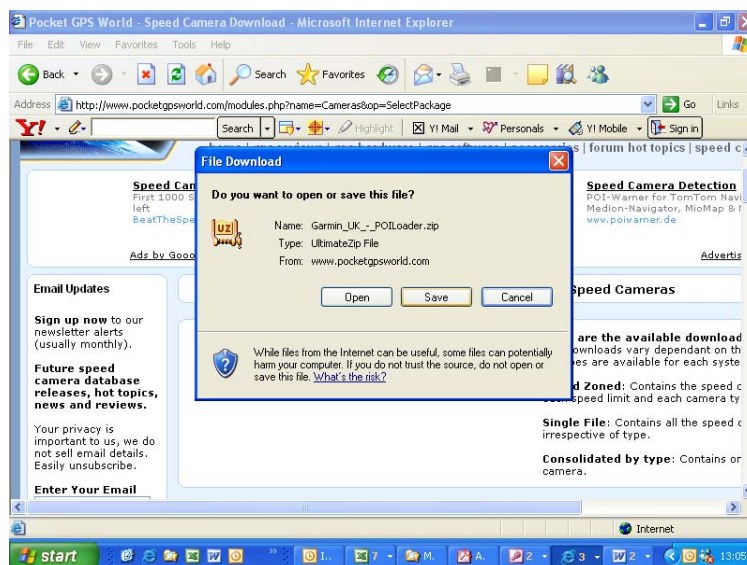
Pocket GPS World - Speed Camera Download - Microsoft Internet Explorer

File Edit View Favorites Tools Help

Back Search Favorites

Address http://www.pocketgpsworld.com/modules.php?name=Cameras&op=SelectPackage Go Links

Y! Search Highlight Y! Mail Personals Y! Mobile Sign in

s | forum hot topics | speed c

Speed Cam
First 1000 S
left
BeatTheSpe

Ads by Goo

Speed Camera Detection
POI-Warner for TomTom Navi
Medion-Navigator, MioMap & I
www.poiwarner.de

Advertis

Email Updates

Sign up now to our newsletter alerts (usually monthly).

Future speed camera database releases, hot topics, news and reviews.

Your privacy is important to us, we do not sell email details. Easily unsubscribe.

Enter Your Email

Speed Cameras

are the available download
ownloads vary dependant on th
es are available for each syste

d Zoned: Contains the speed c
speed limit and each camera ty

Single File: Contains all the speed c irrespective of type.

Consolidated by type: Contains or camera.

File Download

Do you want to open or save this file?

Name: Garmin_UK_-_POILoader.zip
Type: UltimateZip File
From: www.pocketgpsworld.com

Open Save Cancel

While files from the Internet can be useful, some files can potentially harm your computer. If you do not trust the source, do not open or save this file. What's the risk?

Internet

start I.. 7 M. A. 2 3 2 13:05